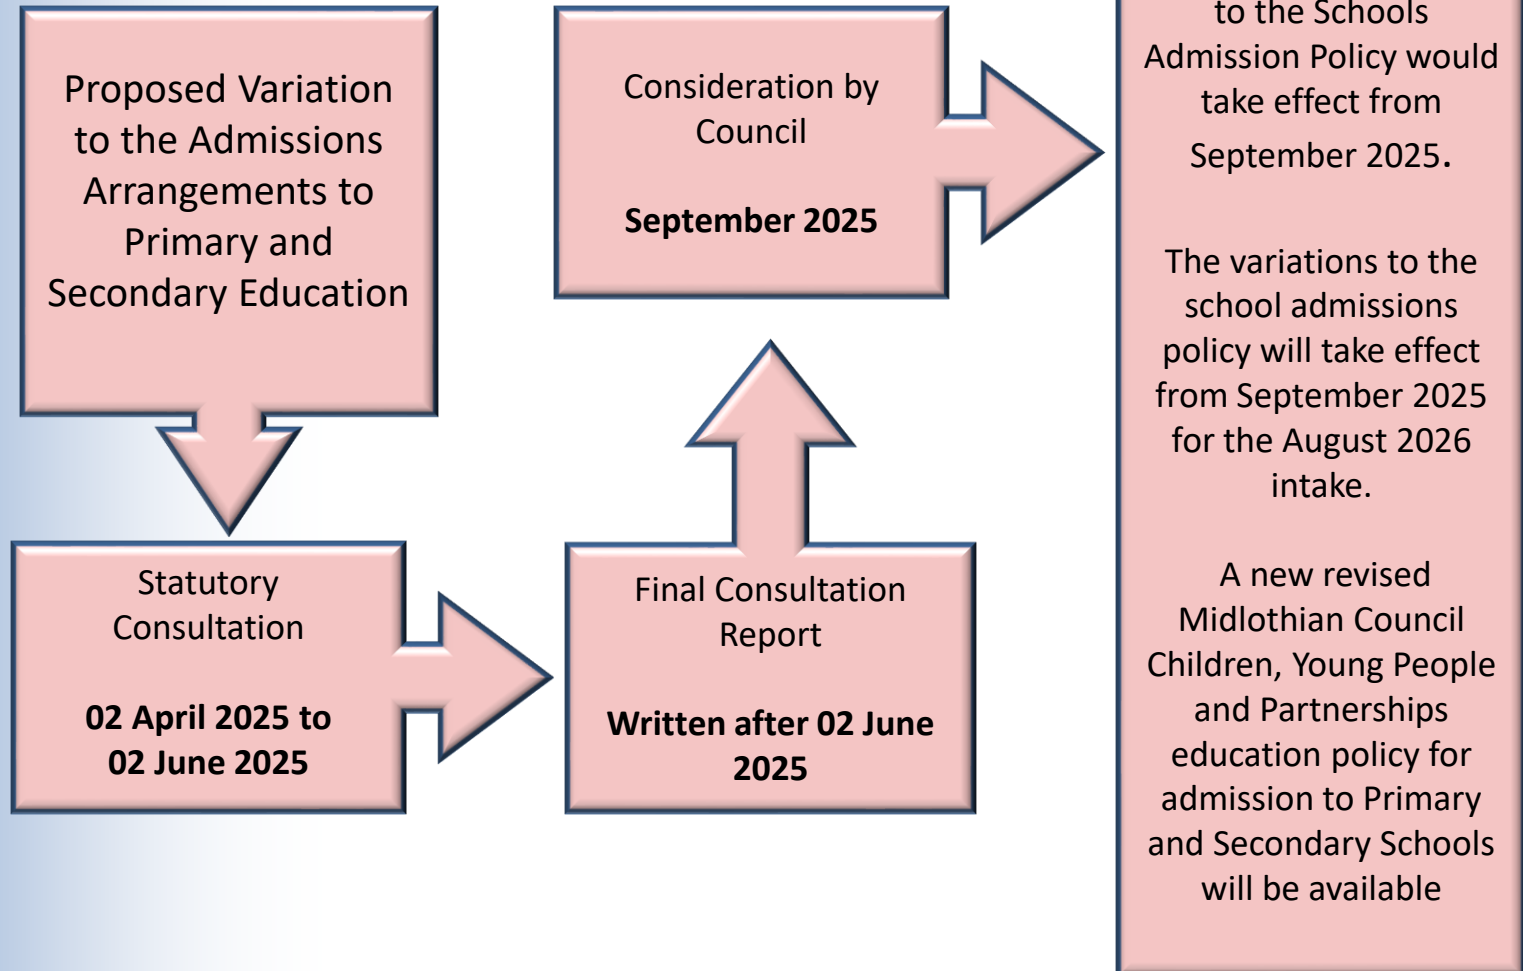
Proposed Variation to the Admissions Arrangements to Primary and Secondary Education

Statutory Consultation

02 April 2025 to 02 June 2025

Final Consultation Report

Written after 02 June 2025

Consideration by Council

September 2025

to the Schools Admission Policy would take effect from September 2025.

The variations to the school admissions policy will take effect from September 2025 for the August 2026 intake.

A new revised Midlothian Council Children, Young People and Partnerships education policy for admission to Primary and Secondary Schools will be available